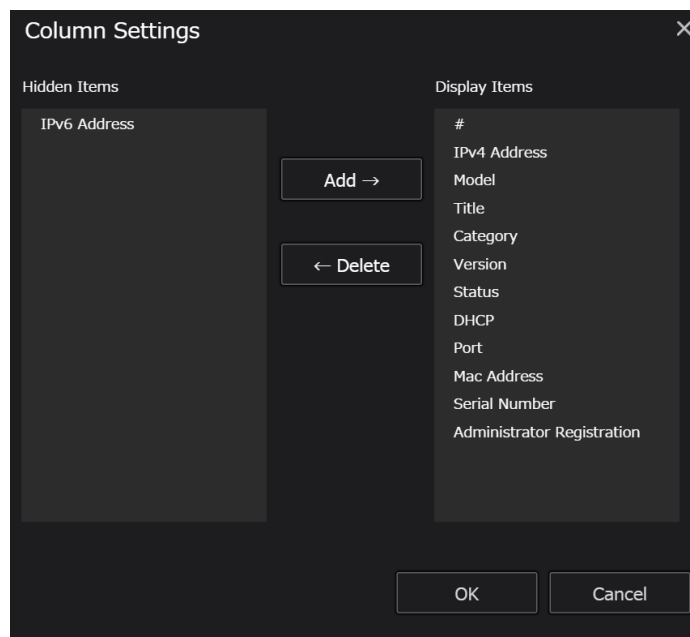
Column Settings
×

Hidden Items

IPv6 Address

Add →

← Delete

Display Items

#
IPv4 Address
Model
Title
Category
Version
Status
DHCP
Port
Mac Address
Serial Number
Administrator Registration

OK

Cancel